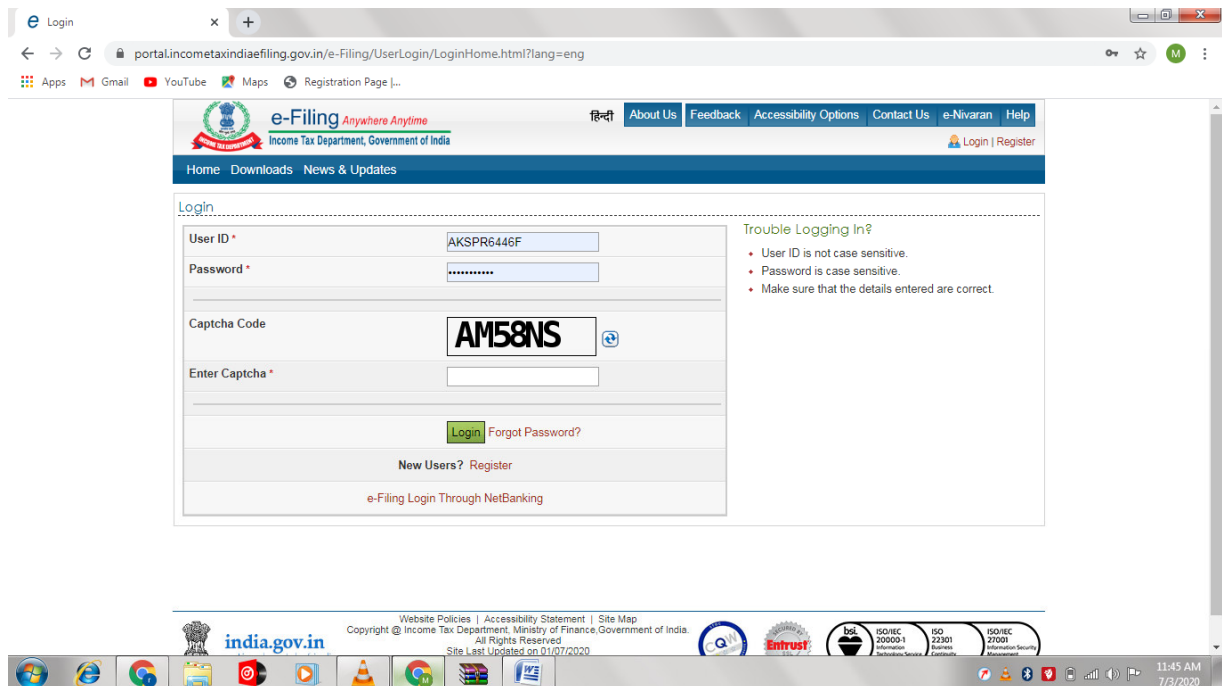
Login

portal.incometaxindiaefiling.gov.in/e-Filing/UserLogin/LoginHome.html?lang=eng

Apps Gmail YouTube Maps Registration Page |...

e-Filing Anywhere Anytime
Income Tax Department, Government of India

हिन्दी About Us Feedback Accessibility Options Contact Us e-Nivaran Help

Login | Register

Home Downloads News & Updates

Login

| User ID * | AKSPR6446F |
|---|---|
| Password * | ••••••••••• |
| Captcha Code | AM58NS |
| Enter Captcha * | |

Login Forgot Password?

New Users? Register

e-Filing Login Through NetBanking

Trouble Logging In?

- User ID is not case sensitive.
- Password is case sensitive.
- Make sure that the details entered are correct.

Website Policies | Accessibility Statement | Site Map
Copyright @ Income Tax Department, Ministry of Finance,Government of India.
All Rights Reserved
Site Last Updated on 01/07/2020

india.gov.in

Entrust

ISO/IEC 20000-1 ISO 22301 ISO/IEC 27001

11:45 AM
7/3/2020